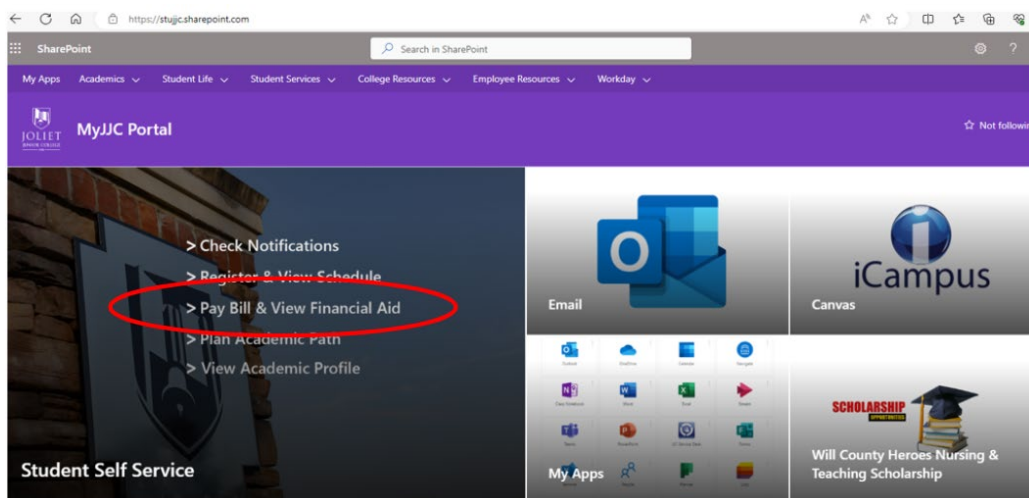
https://stujjc.sharepoint.com

SharePoint

Search in SharePoint

My Apps Academics Student Life Student Services College Resources Employee Resources Workday

JOLIET JUNIOR COLLEGE

MyJJC Portal

Not followin

> Check Notifications
> Register & View Schedule
> Pay Bill & View Financial Aid
> Plan Academic Path
> View Academic Profile

Student Self Service

Email

iCampus

Canvas

My Apps

SCHOLARSHIP

Will County Heroes Nursing & Teaching Scholarship